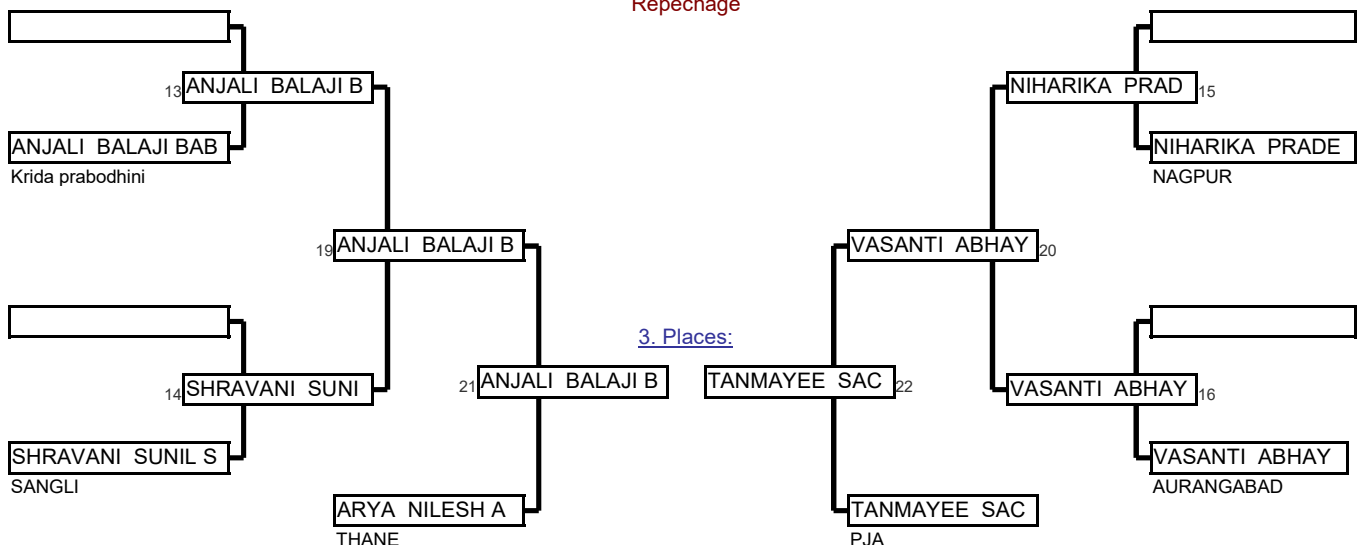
Repechage

13 ANJALI BALAJI B

ANJALI BALAJI BAB
Krida prabodhini

19 ANJALI BALAJI B

14 SHRAVANI SUNI

SHRAVANI SUNIL S
SANGLI

21 ANJALI BALAJI B

ARYA NILESH A
THANE

3. Places:

TANMAYEE SAC 22

TANMAYEE SAC
PJA

NIHARIKA PRAD 15

NIHARIKA PRADE
NAGPUR

VASANTI ABHAY 20

VASANTI ABHAY 16

VASANTI ABHAY
AURANGABAD